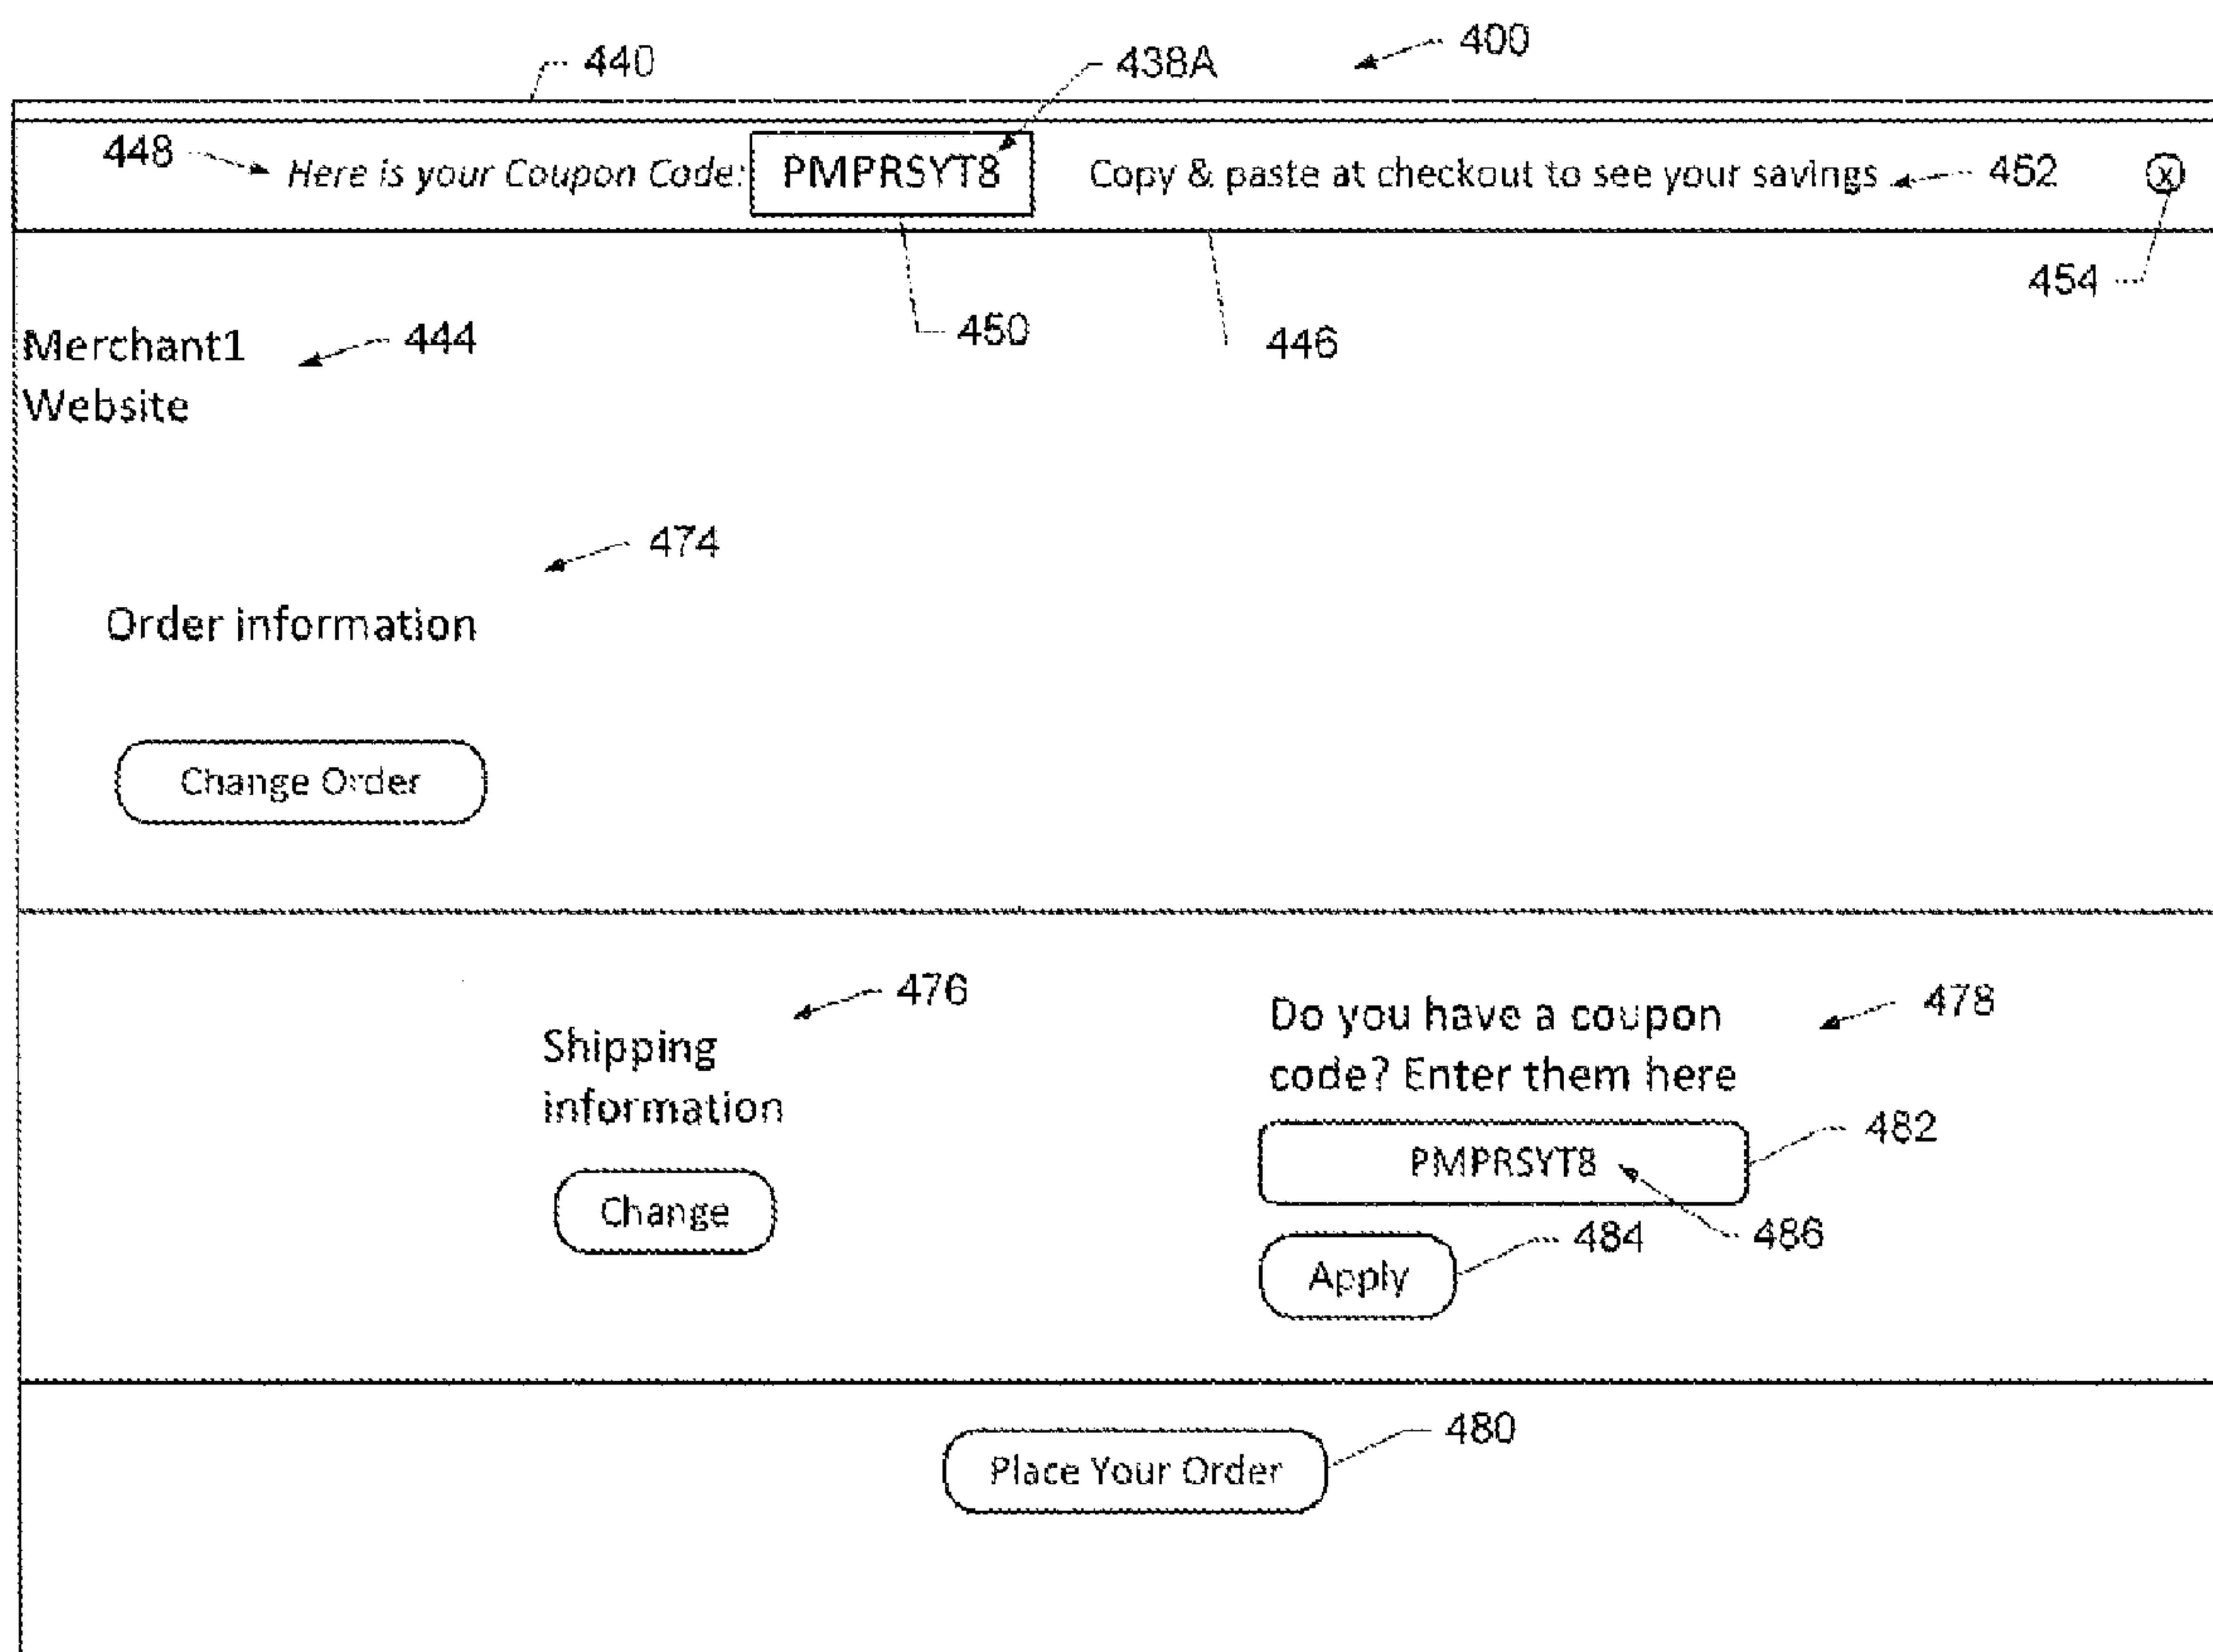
440

438A

400

448

*Here is your Coupon Code:* PMPRSYT8 Copy & paste at checkout to see your savings 452 ⓧ

454

450

446

Merchant1 Website 444

474

Order information

Change Order

476

Shipping information

Change

Do you have a coupon code? Enter them here 478

PMPRSYT8 482

Apply 484 486

Place Your Order 480